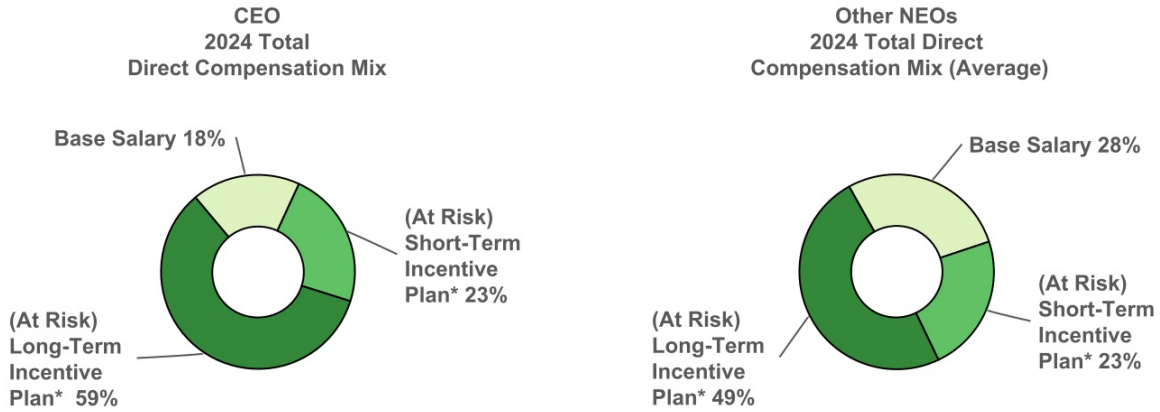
CEO
2024 Total
Direct Compensation Mix

Base Salary 18%

(At Risk)
Short-Term
Incentive
Plan* 23%

(At Risk)
Long-Term
Incentive
Plan* 59%

Other NEOs
2024 Total Direct
Compensation Mix (Average)

Base Salary 28%

(At Risk)
Short-Term
Incentive
Plan* 23%

(At Risk)
Long-Term
Incentive
Plan* 49%